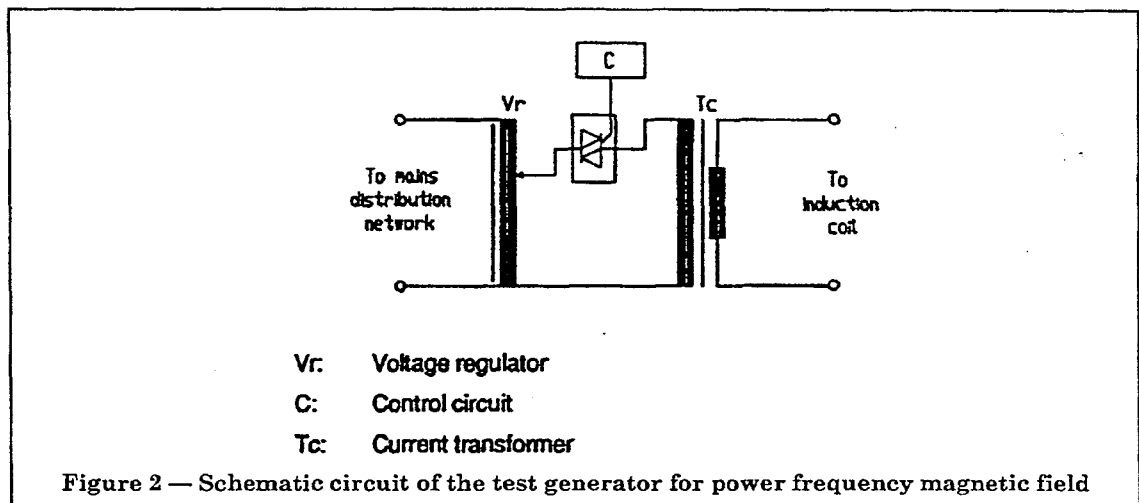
C

Vr

Tc

To mains distribution network

To induction coil

Vr: Voltage regulator

C: Control circuit

Tc: Current transformer

Figure 2 — Schematic circuit of the test generator for power frequency magnetic field